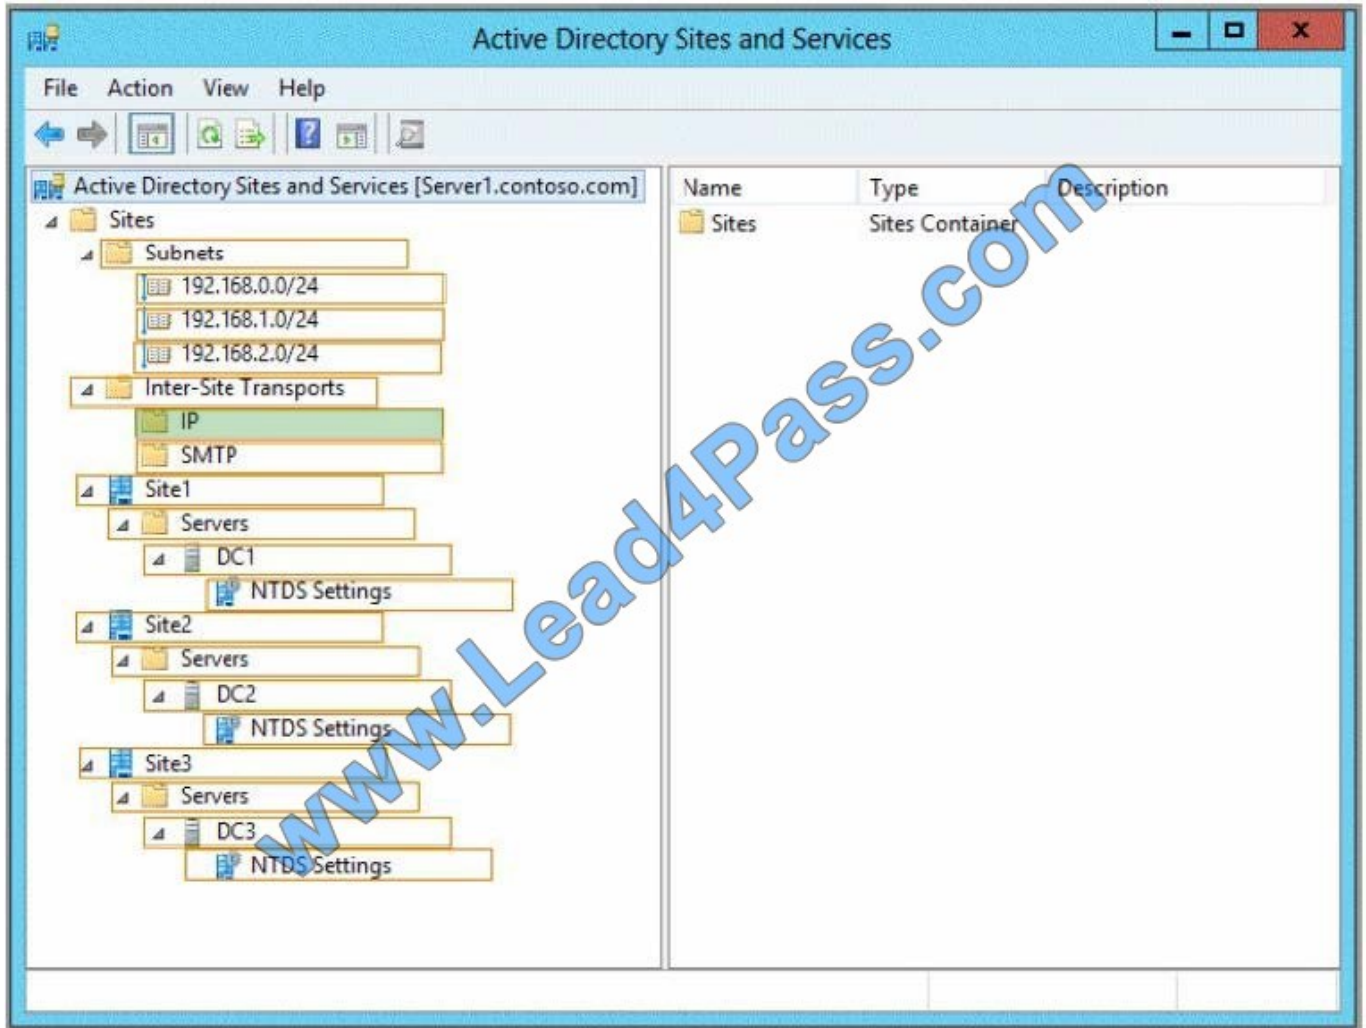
Active Directory Sites and Services

File Action View Help

Active Directory Sites and Services [Server1.contoso.com]
Sites
Subnets
192.168.0.0/24
192.168.1.0/24
192.168.2.0/24
Inter-Site Transports
IP
SMTP
Site1
Servers
DC1
NTDS Settings
Site2
Servers
DC2
NTDS Settings
Site3
Servers
DC3
NTDS Settings

| Name | Type | Description |
|---|---|---|
| Sites | Sites Container | |

www.Lead4Pass.com